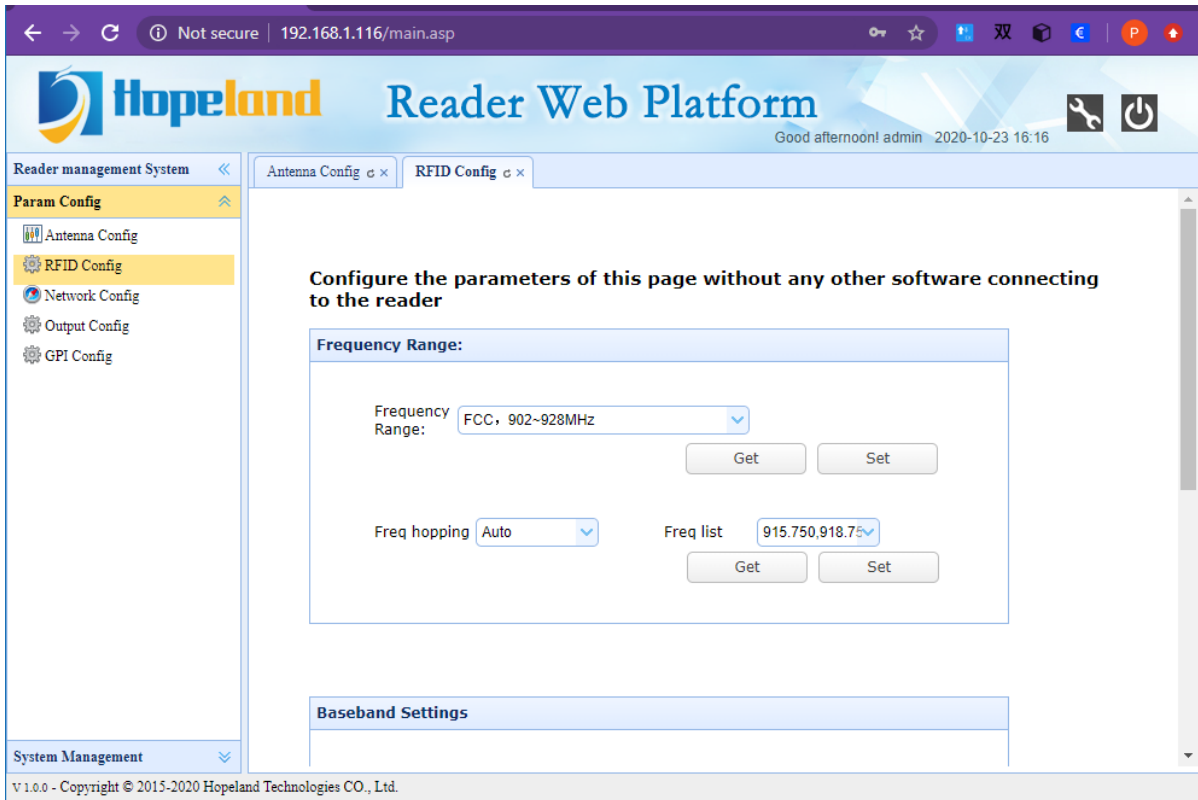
Not secure | 192.168.1.116/main.asp

双

P

Hopeland

Reader Web Platform

Good afternoon! admin 2020-10-23 16:16

Reader management System

Param Config

Antenna Config

RFID Config

Network Config

Output Config

GPI Config

System Management

Antenna Config

RFID Config

Configure the parameters of this page without any other software connecting to the reader

Frequency Range:

Frequency Range: FCC，902~928MHz

Get Set

Freq hopping Auto

Freq list 915.750,918.75

Get Set

Baseband Settings

V 1.0.0 - Copyright © 2015-2020 Hopeland Technologies CO., Ltd.